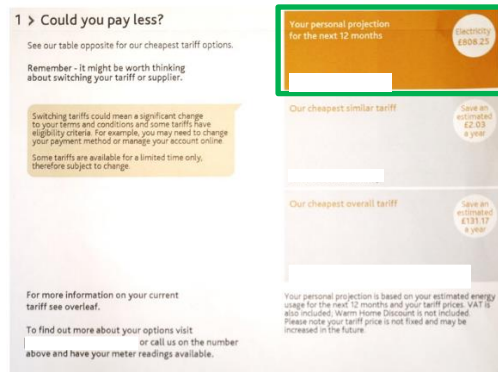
1 > Could you pay less?

See our table opposite for our cheapest tariff options.

Remember - it might be worth thinking about switching your tariff or supplier.

Switching tariffs could mean a significant change to your terms and conditions and some tariffs have eligibility criteria. For example, you may need to change your payment method or manage your account online.

Some tariffs are available for a limited time only, therefore subject to change.

For more information on your current tariff see overleaf.

To find out more about your options visit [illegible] or call us on the number above and have your meter readings available.

Your personal projection for the next 12 months

Electricity £808.25

Our cheapest similar tariff

Save an estimated £2.03 a year

Our cheapest overall tariff

Save an estimated £131.17 a year

Your personal projection is based on your estimated energy usage for the next 12 months and your tariff prices. VAT is also included, Warm Home Discount is not included. Please note your tariff price is not fixed and may be increased in the future.